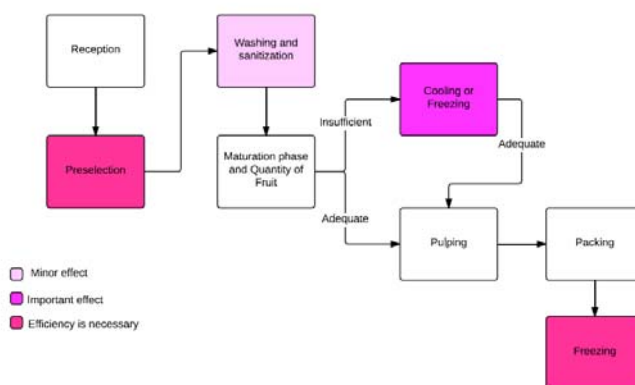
Reception

Washing and sanitization

Preselection

Maturation phase and Quantity of Fruit

Insufficient

Cooling or Freezing

Adequate

Adequate

Pulping

Packing

Freezing

Minor effect

Important effect

Efficiency is necessary